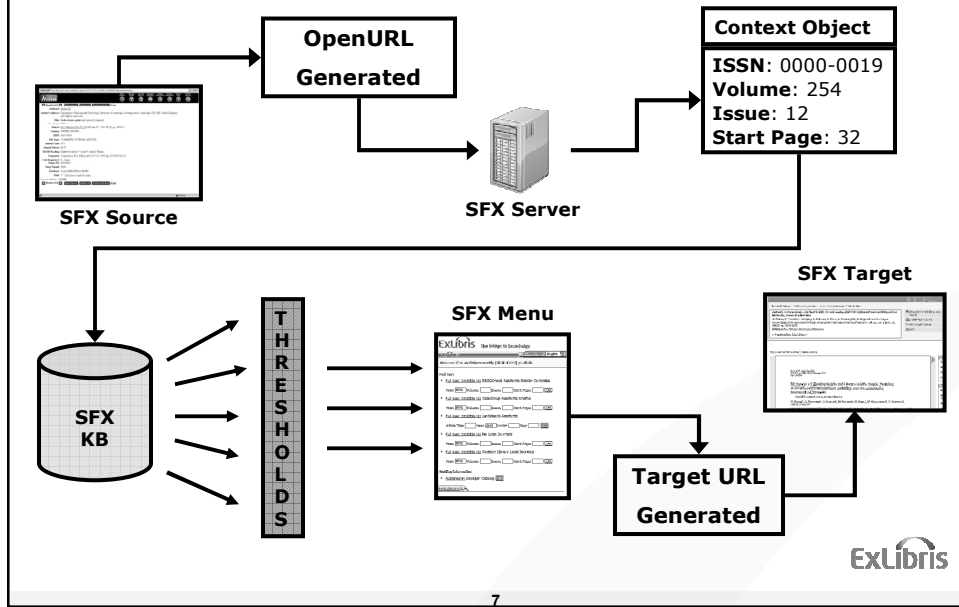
OpenURL Generated

Context Object

ISSN: 0000-0019
Volume: 254
Issue: 12
Start Page: 32

SFX Source

SFX Server

SFX Target

SFX Menu

ExLibris The bridge to knowledge

SFX KB

T
H
R
E
S
H
O
L
D
S

Target URL Generated

ExLibris

7